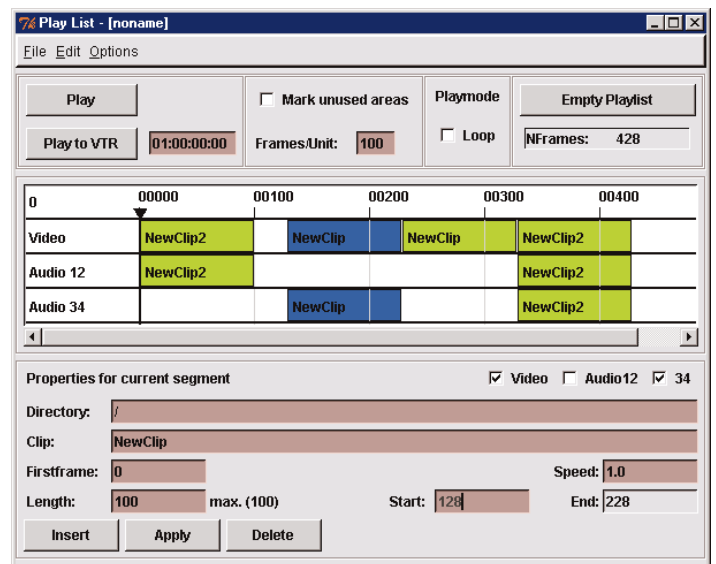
Play List - [noname]

File Edit Options

Play

Play to VTR

01:00:00:00

Mark unused areas

Frames/Unit: 100

Playmode

Loop

Empty Playlist

NFrames: 428

| 0 | 00000 | 00100 | 00200 | 00300 | 00400 |
|---|---|---|---|---|---|
| Video | NewClip2 | NewClip | NewClip | NewClip2 | |
| Audio 12 | NewClip2 | | | NewClip2 | |
| Audio 34 | | NewClip | | NewClip2 | |

Properties for current segment

Video Audio12 34

Directory: /

Clip: NewClip

Firstframe: 0

Speed: 1.0

Length: 100 max. (100)

Start: 128

End: 228

Insert Apply Delete